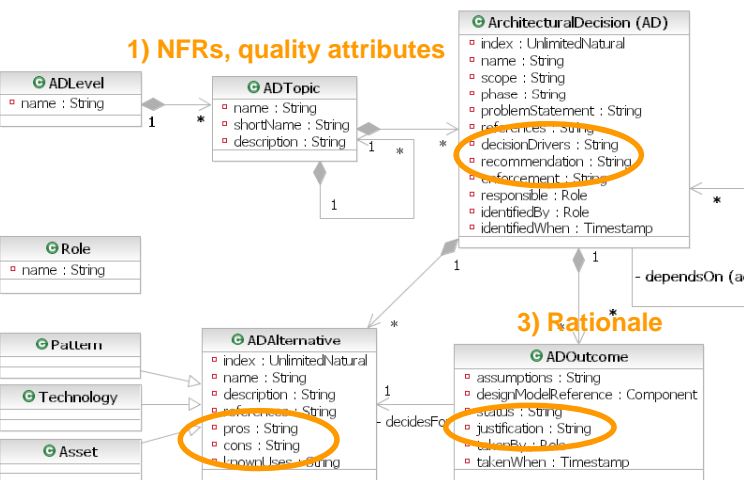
1) NFRs, quality attributes

ADLevel
name : String

1
*

ADTopic
name : String
shortName : String
description : String

1
*
*
1

ArchitecturalDecision (AD)
index : UnlimitedNatural
name : String
scope : String
phase : String
problemStatement : String
references : String
decisionDrivers : String
recommendation : String
enforcement : String
responsible : Role
identifiedBy : Role
identifiedWhen : Timestamp

*
1
1
*
- dependsOn (a

Role
name : String

*

Pattern

Technology

Asset

ADAlternative
index : UnlimitedNatural
name : String
description : String
references : String
pros : String
cons : String
knownUses : String

1
- decidesFo

3) Rationale

ADOutcome
assumptions : String
designModelReference : Component
status : String
justification : String
takenBy : Role
takenWhen : Timestamp